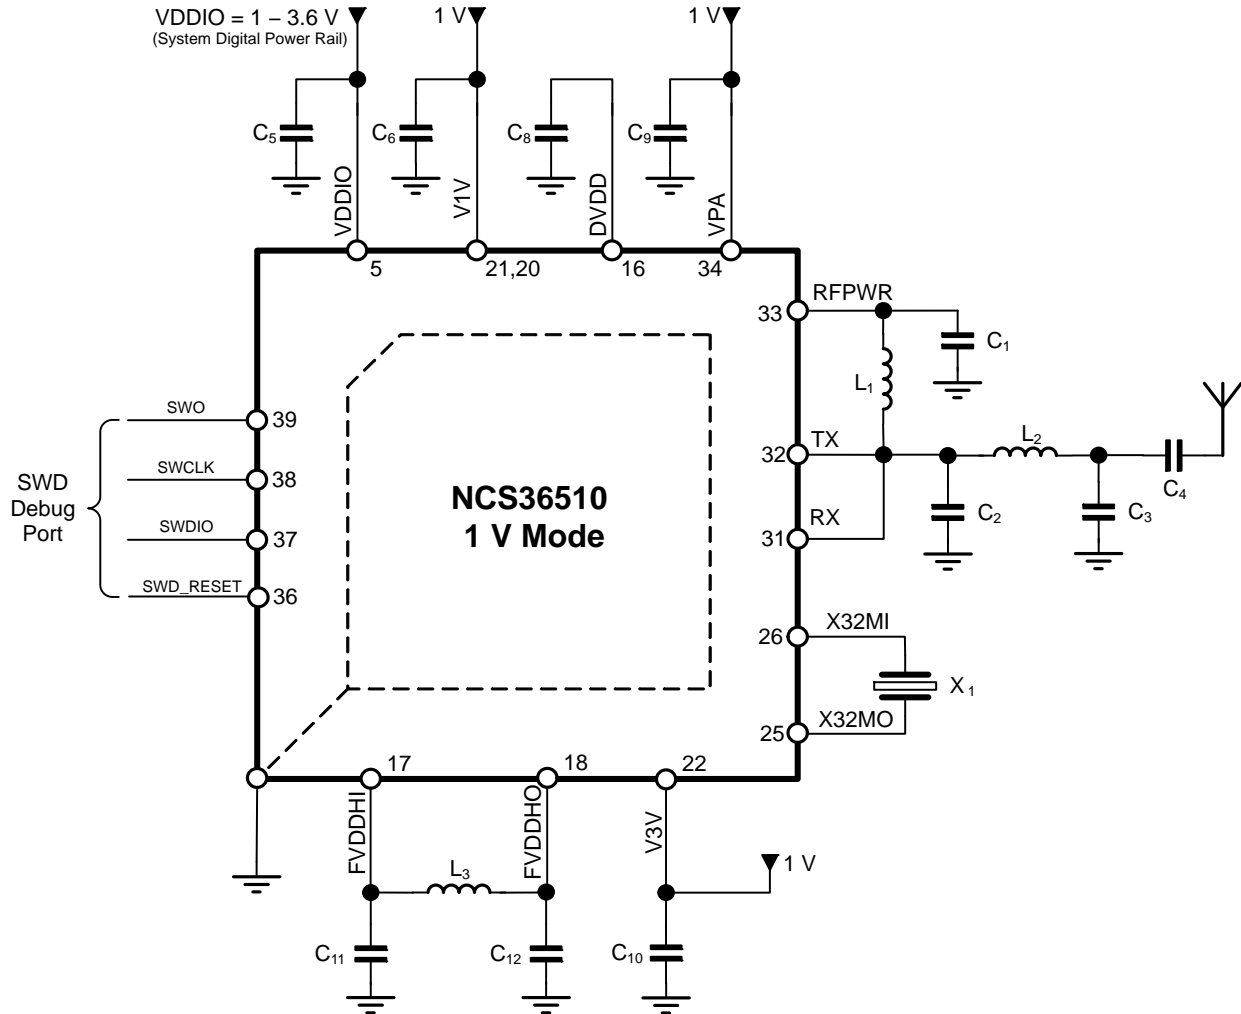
VDDIO = 1 – 3.6 V
(System Digital Power Rail)

1 V

1 V

$C_5$

$C_6$

$C_8$

$C_9$

VDDIO

V1V

DVDD

VPA

5

21,20

16

34

33

RFPWR

$C_1$

$L_1$

32

TX

$L_2$

$C_4$

31

RX

$C_2$

$C_3$

SWD
Debug
Port

SWO

39

SWCLK

38

SWDIO

37

SWD_RESET

36

NCS36510
1 V Mode

26

X32MI

$X_1$

25

X32MO

17

18

22

FVDDHI

FVDDHO

V3V

1 V

$L_3$

$C_{11}$

$C_{12}$

$C_{10}$